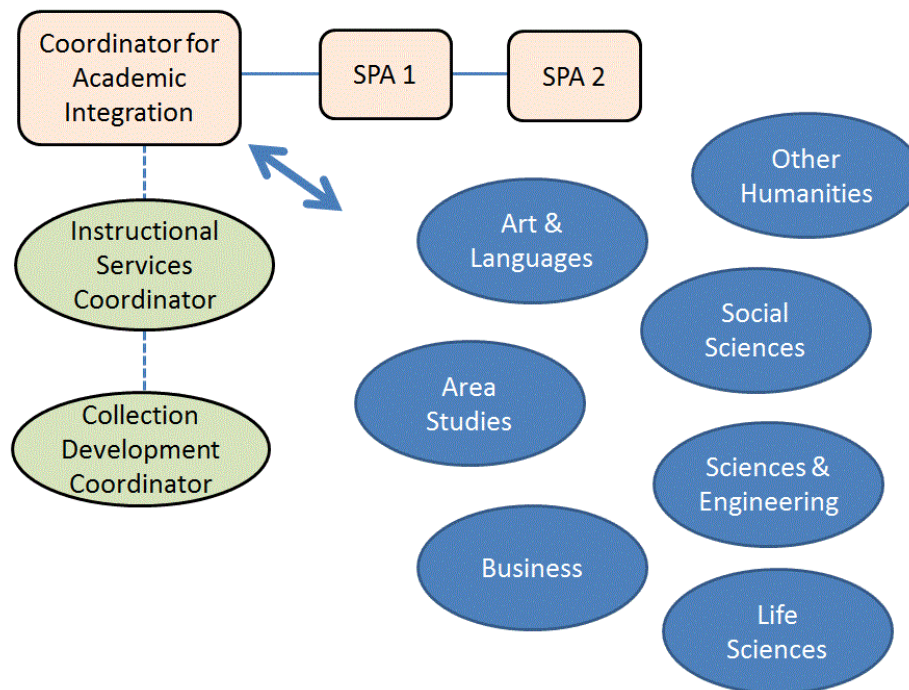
Coordinator for Academic Integration

SPA 1

SPA 2

Instructional Services Coordinator

Collection Development Coordinator

Other Humanities

Art & Languages

Social Sciences

Area Studies

Sciences & Engineering

Business

Life Sciences